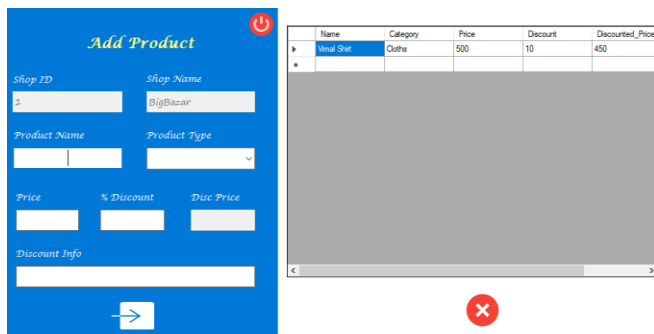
Add Product

Shop ID

Shop Name

5

BigBazar

Product Name

Product Type

Price

% Discount

Disc Price

Discount Info

| | Name | Category | Price | Discount | Discounted_Price |
|---|---|---|---|---|---|
| ▸ | Vimal Shirt | Cloths | 500 | 10 | 450 |
| * | | | | | |